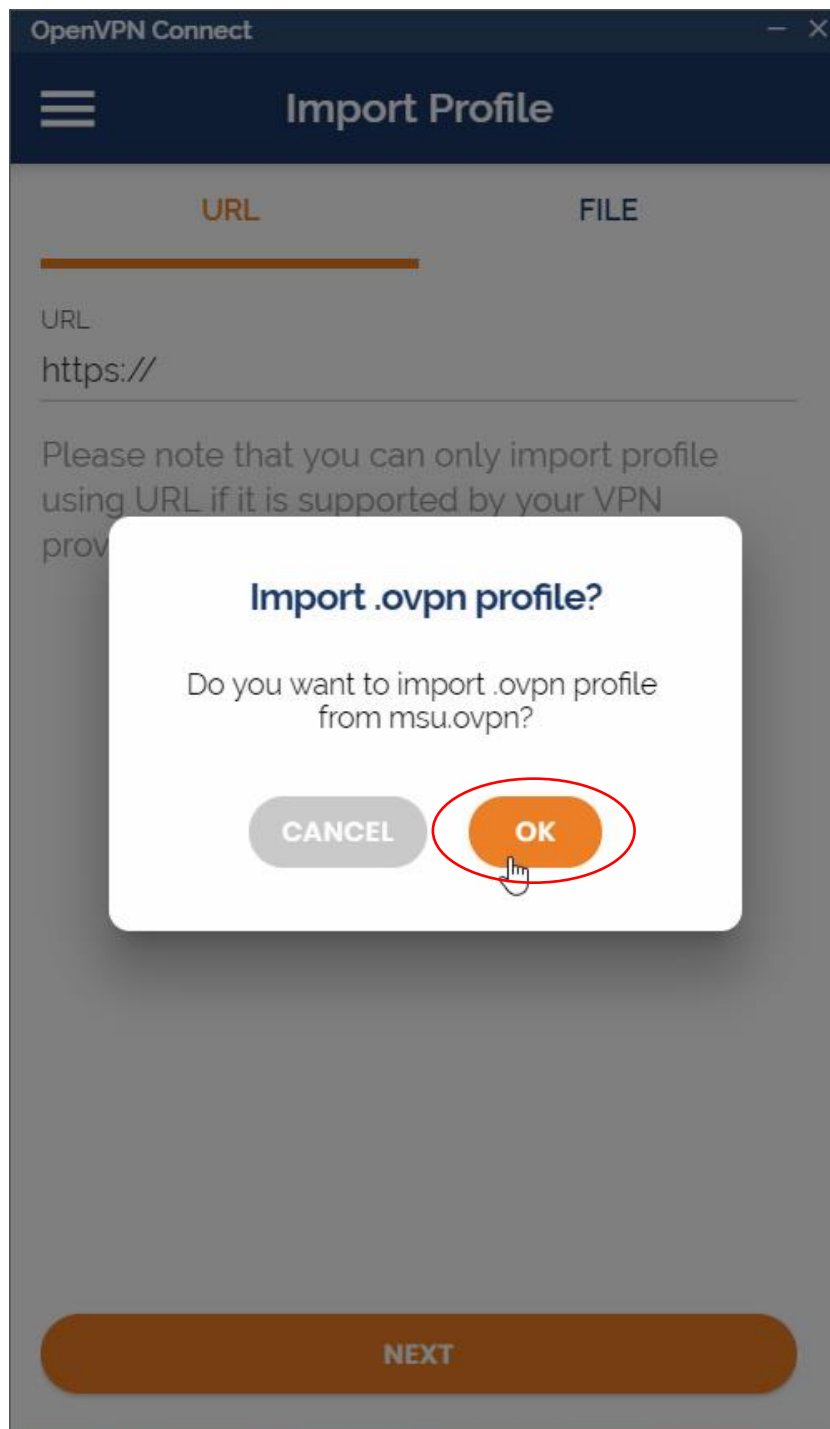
OpenVPN Connect

Import Profile

URL

FILE

URL

https://

Please note that you can only import profile using URL if it is supported by your VPN prov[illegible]

Import .ovpn profile?

Do you want to import .ovpn profile from msu.ovpn?

CANCEL

OK

NEXT